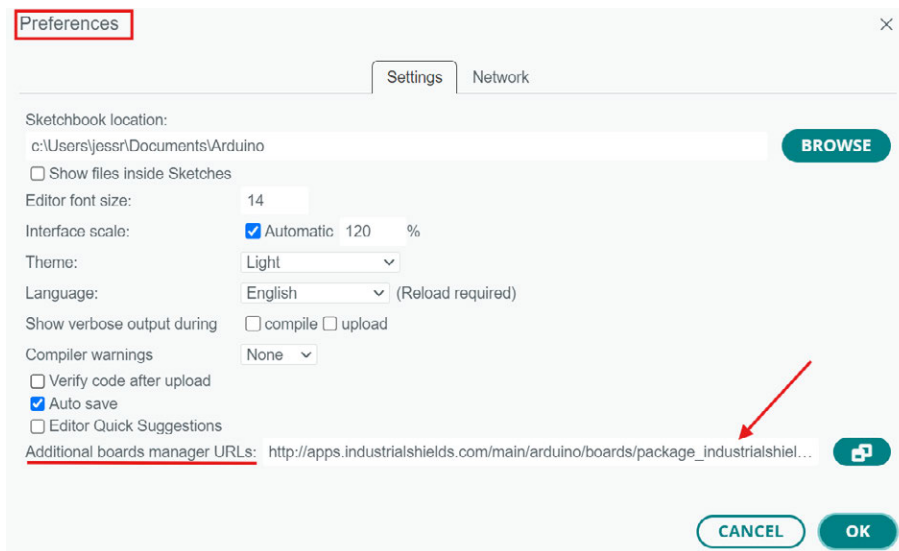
Preferences

×

Settings Network

Sketchbook location:

c:\Users\jessr\Documents\Arduino

BROWSE

☐ Show files inside Sketches

Editor font size: 14

Interface scale: ☑ Automatic 120 %

Theme: Light

Language: English (Reload required)

Show verbose output during ☐ compile ☐ upload

Compiler warnings None

☐ Verify code after upload

☑ Auto save

☐ Editor Quick Suggestions

Additional boards manager URLs: http://apps.industrialshields.com/main/arduino/boards/package_industrialshiel...

CANCEL OK